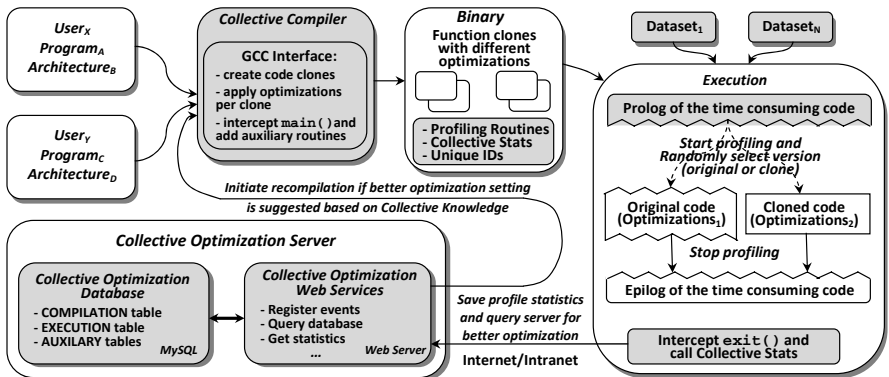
$User_X$
$Program_A$
$Architecture_B$

$User_Y$
$Program_C$
$Architecture_D$

Collective Compiler

GCC Interface:
- create code clones
- apply optimizations per clone
- intercept main() and add auxiliary routines

Binary

Function clones with different optimizations

- Profiling Routines
- Collective Stats
- Unique IDs

$Dataset_1$

$Dataset_N$

Execution

Prolog of the time consuming code

Start profiling and Randomly select version (original or clone)

Original code ($Optimizations_1$)

Cloned code ($Optimizations_2$)

Stop profiling

Epilog of the time consuming code

Intercept exit() and call Collective Stats

Initiate recompilation if better optimization setting is suggested based on Collective Knowledge

Collective Optimization Server

Collective Optimization Database
- COMPILATION table
- EXECUTION table
- AUXILARY tables
MySQL

Collective Optimization Web Services
- Register events
- Query database
- Get statistics
...
Web Server

Save profile statistics and query server for better optimization

Internet/Intranet